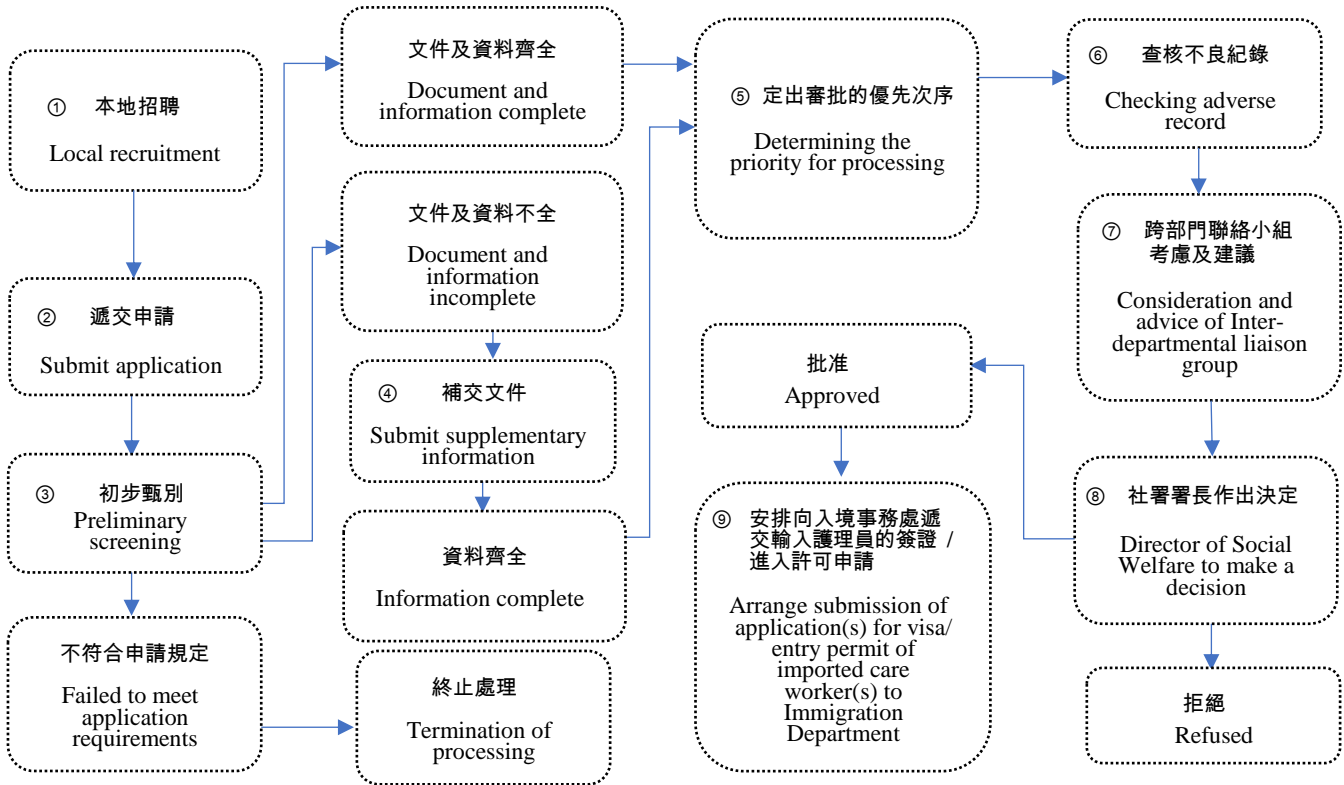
① 本地招聘

Local recruitment

② 遞交申請

Submit application

③ 初步甄別

Preliminary screening

不符合申請規定

Failed to meet application requirements

文件及資料齊全

Document and information complete

文件及資料不全

Document and information incomplete

④ 補交文件

Submit supplementary information

資料齊全

Information complete

終止處理

Termination of processing

⑤ 定出審批的優先次序

Determining the priority for processing

批准

Approved

⑨ 安排向入境事務處遞交輸入護理員的簽證 / 進入許可申請

Arrange submission of application(s) for visa/ entry permit of imported care worker(s) to Immigration Department

⑥ 查核不良紀錄

Checking adverse record

⑦ 跨部門聯絡小組考慮及建議

Consideration and advice of Inter-departmental liaison group

⑧ 社署署長作出決定

Director of Social Welfare to make a decision

拒絕

Refused